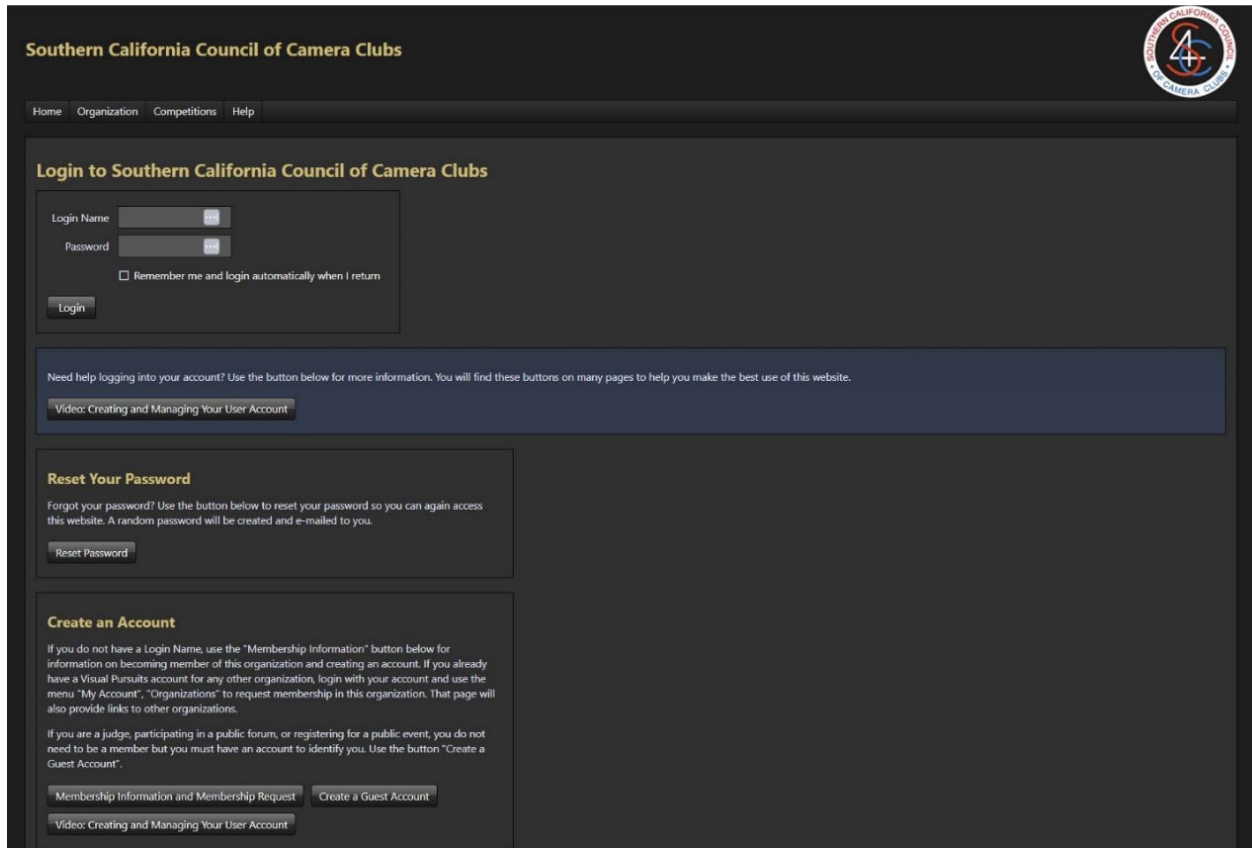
Southern California Council of Camera Clubs

SOUTHERN CALIFORNIA COUNCIL OF CAMERA CLUBS

4C

Home Organization Competitions Help

Login to Southern California Council of Camera Clubs

Login Name

Password

☐ Remember me and login automatically when I return

Login

Need help logging into your account? Use the button below for more information. You will find these buttons on many pages to help you make the best use of this website.

Video: Creating and Managing Your User Account

Reset Your Password

Forgot your password? Use the button below to reset your password so you can again access this website. A random password will be created and e-mailed to you.

Reset Password

Create an Account

If you do not have a Login Name, use the "Membership Information" button below for information on becoming member of this organization and creating an account. If you already have a Visual Pursuits account for any other organization, login with your account and use the menu "My Account", "Organizations" to request membership in this organization. That page will also provide links to other organizations.

If you are a judge, participating in a public forum, or registering for a public event, you do not need to be a member but you must have an account to identify you. Use the button "Create a Guest Account".

Membership Information and Membership Request Create a Guest Account

Video: Creating and Managing Your User Account